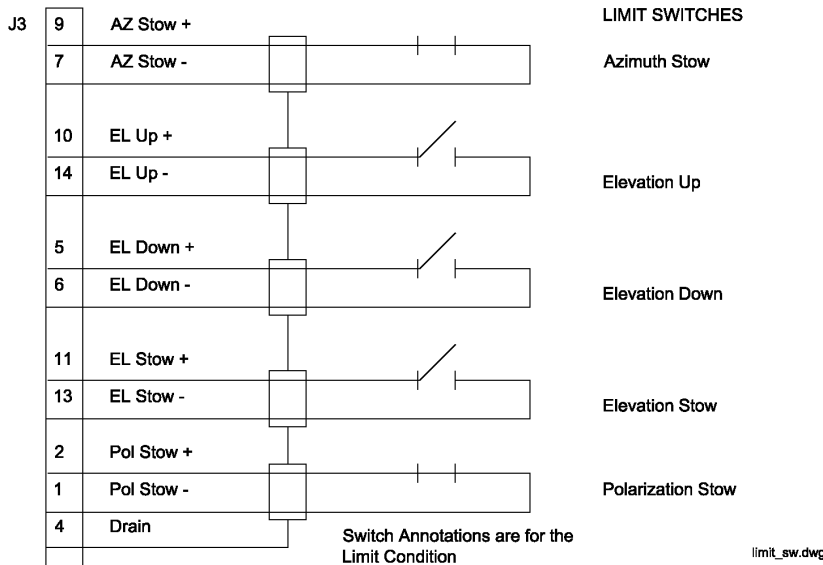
J3

| 9 | AZ Stow + |
|---|---|
| 7 | AZ Stow - |
| 10 | EL Up + |
| 14 | EL Up - |
| 5 | EL Down + |
| 6 | EL Down - |
| 11 | EL Stow + |
| 13 | EL Stow - |
| 2 | Pol Stow + |
| 1 | Pol Stow - |
| 4 | Drain |

LIMIT SWITCHES

Azimuth Stow

Elevation Up

Elevation Down

Elevation Stow

Polarization Stow

Switch Annotations are for the Limit Condition

limit_sw.dwg